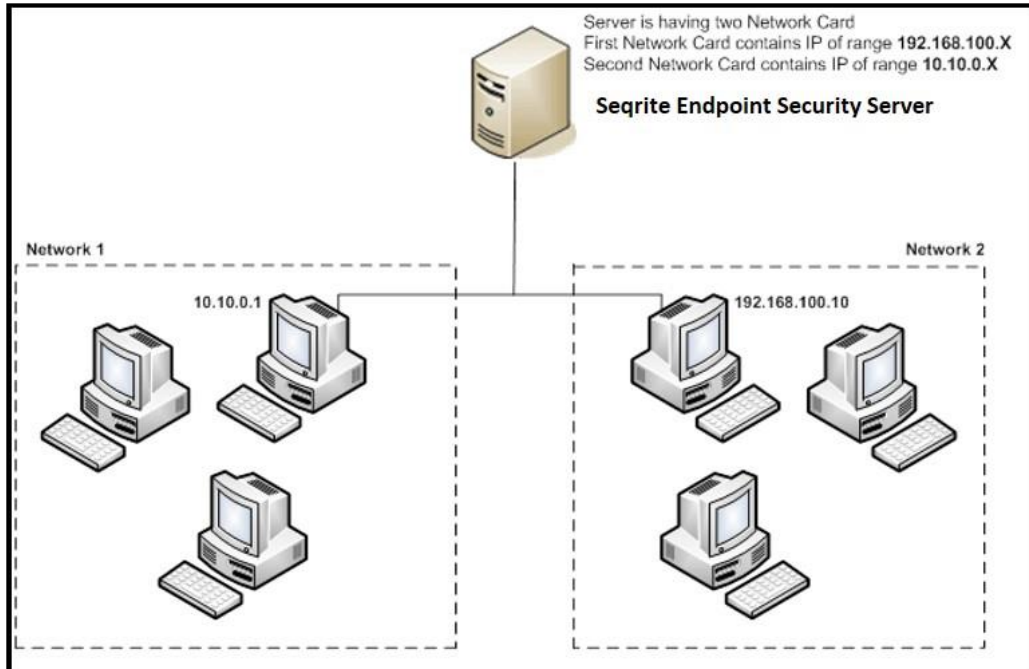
Server is having two Network Card
First Network Card contains IP of range **192.168.100.X**
Second Network Card contains IP of range **10.10.0.X**

**Seqrite Endpoint Security Server**

Network 1

10.10.0.1

Network 2

192.168.100.10